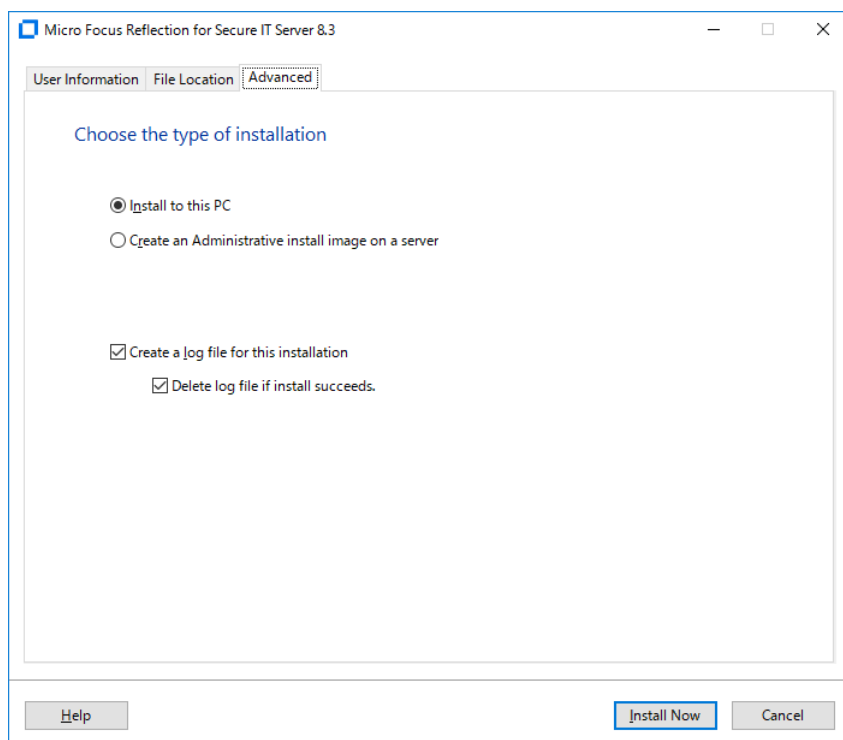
Micro Focus Reflection for Secure IT Server 8.3

User Information
File Location
Advanced

Choose the type of installation

Install to this PC

Create an Administrative install image on a server

Create a log file for this installation

Delete log file if install succeeds.

Help

Install Now

Cancel